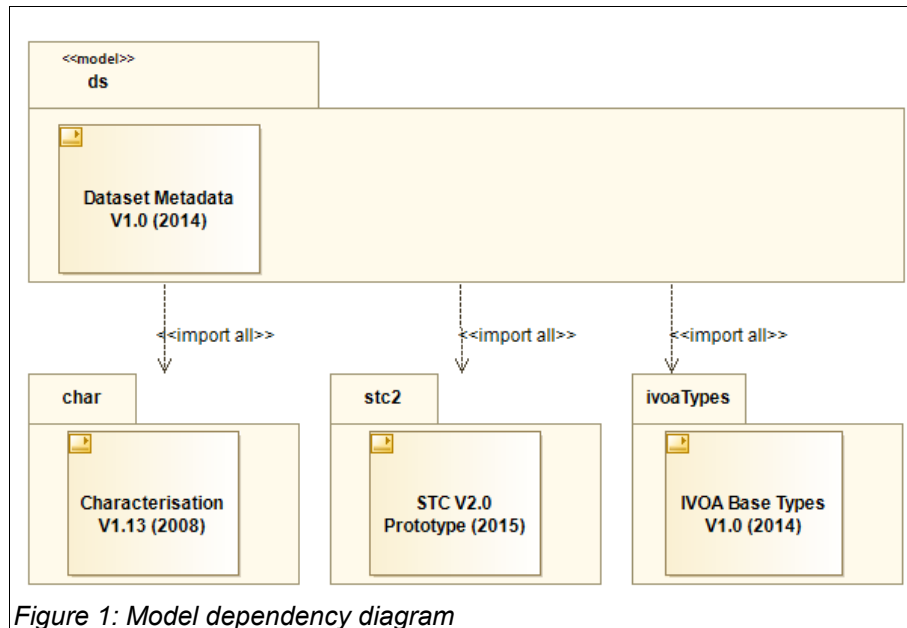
<<model>>
ds

Dataset Metadata
V1.0 (2014)

<<import all>>

<<import all>>

<<import all>>

char

Characterisation
V1.13 (2008)

stc2

STC V2.0
Prototype (2015)

ivoaTypes

IVOA Base Types
V1.0 (2014)

Figure 1: Model dependency diagram